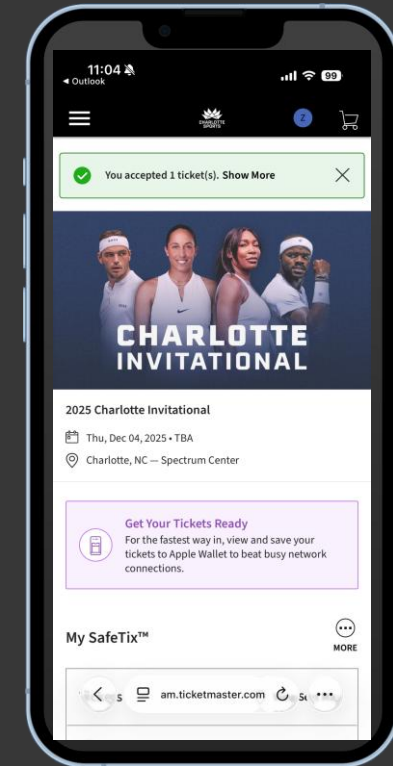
11:04
◂ Outlook
99

CHARLOTTE SPORTS

Z

You accepted 1 ticket(s). Show More

CHARLOTTE INVITATIONAL

2025 Charlotte Invitational

Thu, Dec 04, 2025 • TBA

Charlotte, NC — Spectrum Center

Get Your Tickets Ready
For the fastest way in, view and save your tickets to Apple Wallet to beat busy network connections.

My SafeTix™

MORE

am.ticketmaster.com